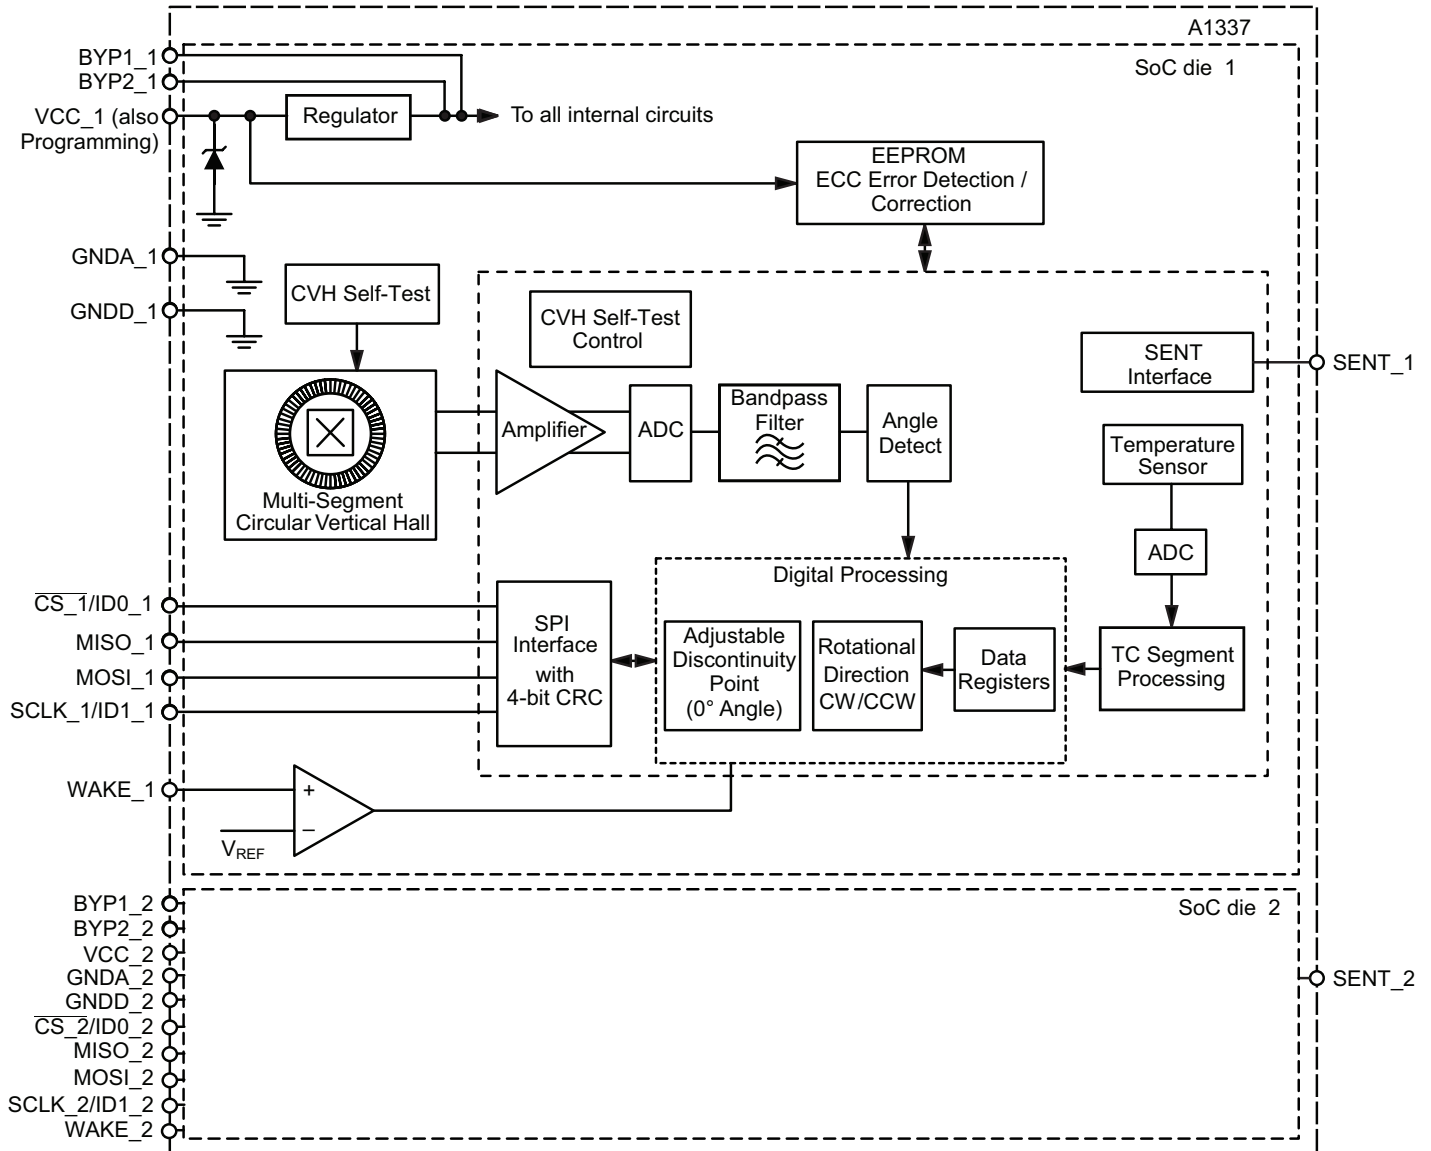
A1337

SoC die 1

BYP1_1
BYP2_1
VCC_1 (also Programming)

Regulator

To all internal circuits

EEPROM
ECC Error Detection / Correction

GNDA_1
GNDD_1

CVH Self-Test

CVH Self-Test Control

SENT Interface

SENT_1

Amplifier

ADC

Bandpass Filter

Angle Detect

Temperature Sensor

Multi-Segment Circular Vertical Hall

ADC

Digital Processing

$\overline{CS\_1}$/ID0_1
MISO_1
MOSI_1
SCLK_1/ID1_1

SPI Interface with 4-bit CRC

Adjustable Discontinuity Point (0° Angle)

Rotational Direction CW/CCW

Data Registers

TC Segment Processing

WAKE_1

+
–

$V_{REF}$

BYP1_2
BYP2_2
VCC_2
GNDA_2
GNDD_2
$\overline{CS\_2}$/ID0_2
MISO_2
MOSI_2
SCLK_2/ID1_2
WAKE_2

SoC die 2

SENT_2